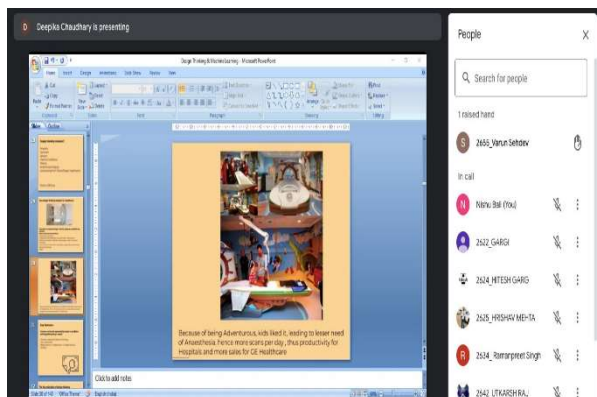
D Deepika Chaudhary is presenting

Design Thinking & Machine Learning - Microsoft PowerPoint

Home Insert Design Animations Slide Show Review View

Slides Outline

Because of being Adventurous, kids liked it, leading to lesser need of Anaesthesia. Hence more scans per day , thus productivity for Hospitals and more sales for GE Healthcare

Click to add notes

People

Search for people

1 raised hand

S 2655_Varun Sehdev

In call

N Nishu Bali (You)

2622_GARGI

2624_HITESH GARG

2625_HRISHAV MEHTA

R 2634_Ramanpreet Singh

2642_UTKARSH RAJ